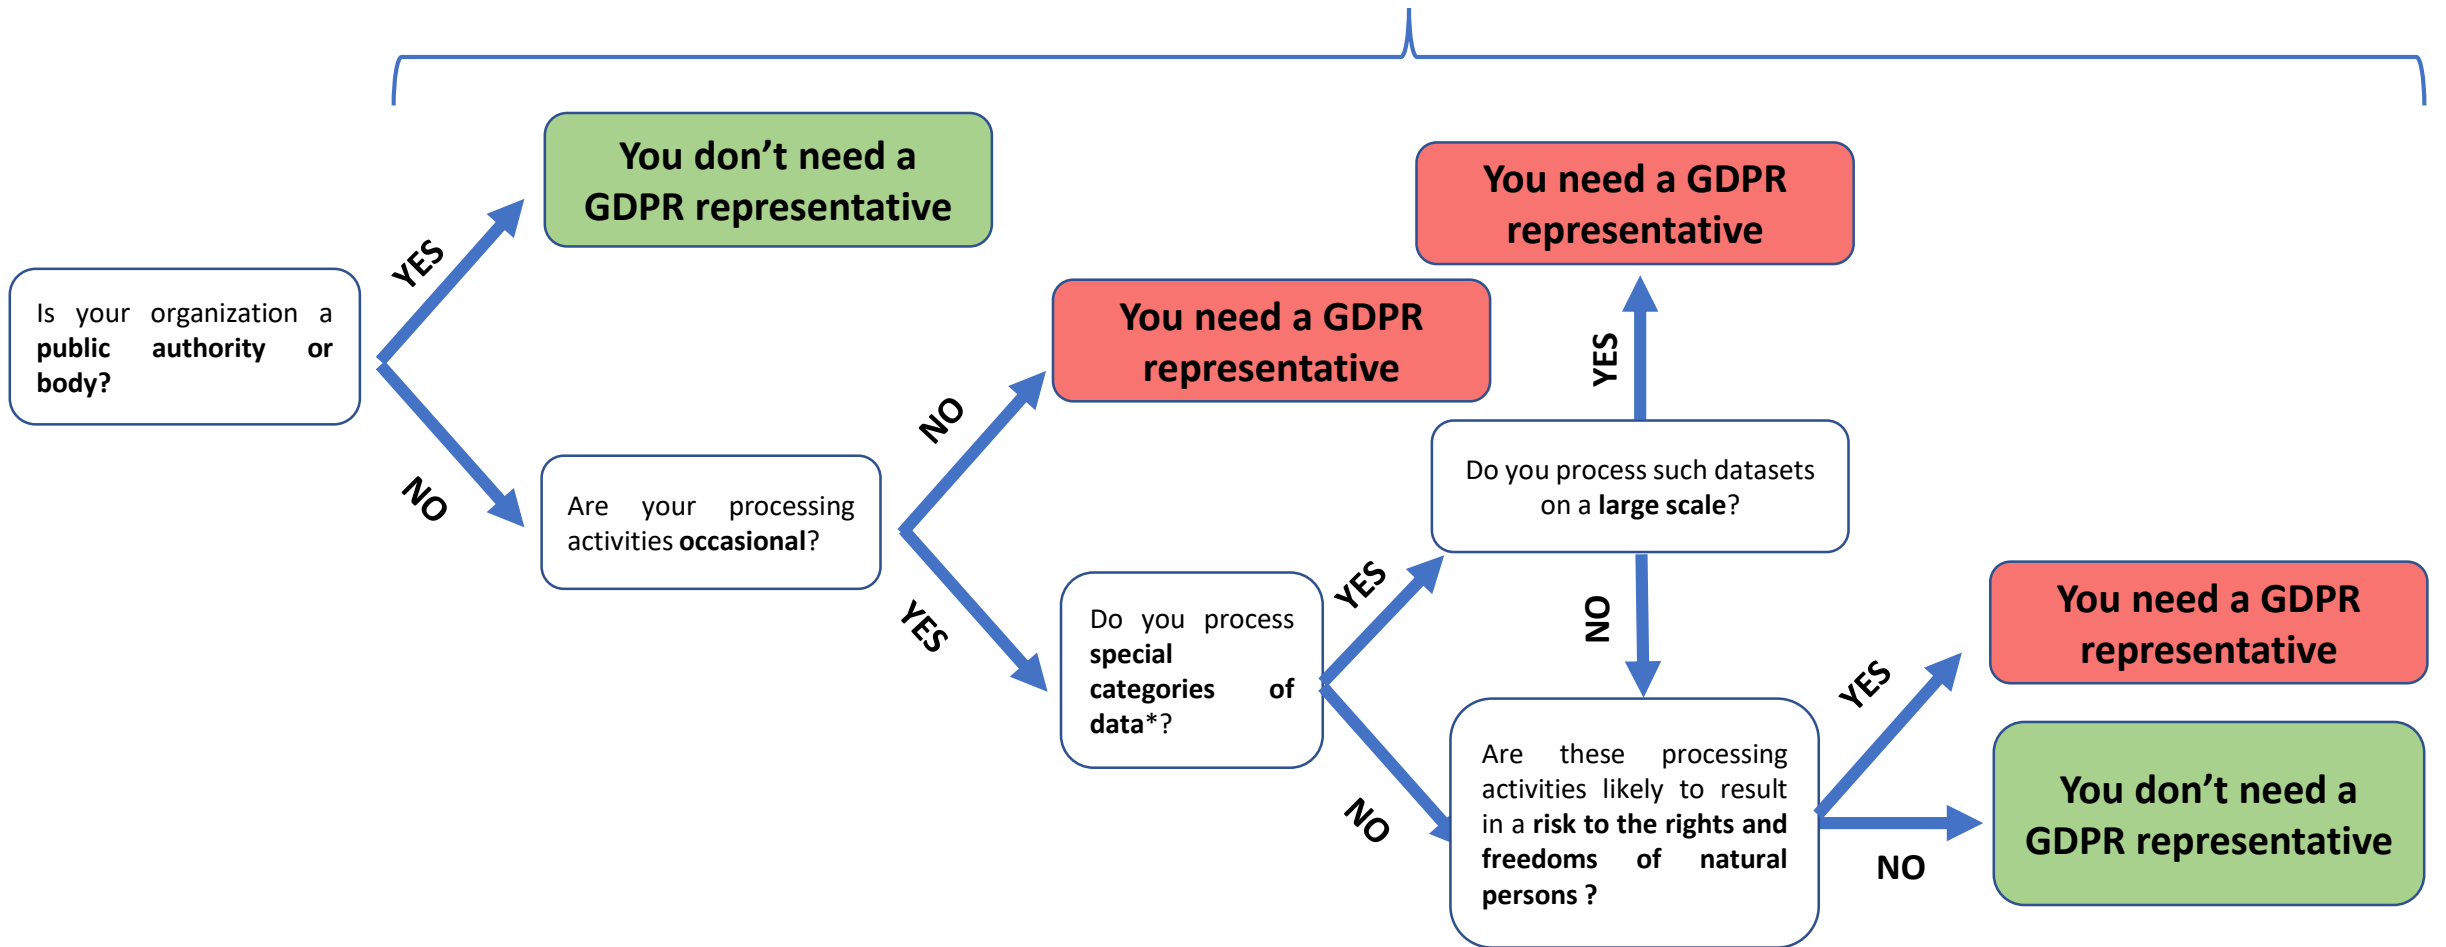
Is your organization a **public authority or body?**

YES

You don't need a GDPR representative

NO

Are your processing activities **occasional**?

NO

You need a GDPR representative

YES

Do you process **special categories of data***?

YES

Do you process such datasets on a **large scale**?

YES

You need a GDPR representative

NO

NO

Are these processing activities likely to result in a **risk to the rights and freedoms of natural persons ?**

YES

You need a GDPR representative

NO

You don't need a GDPR representative